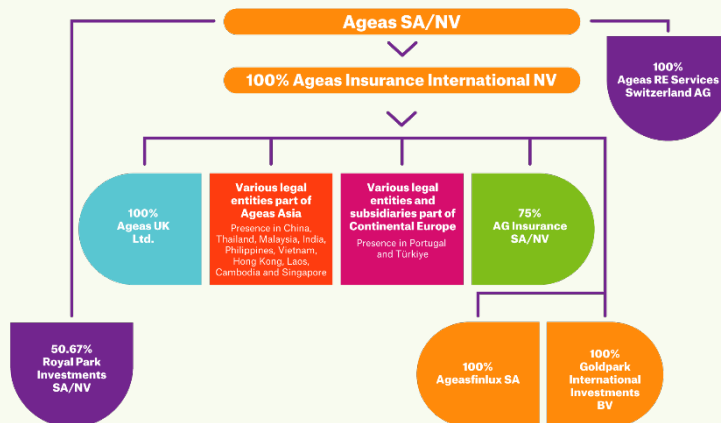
Ageas SA/NV

100% Ageas Insurance International NV

100% Ageas RE Services Switzerland AG

100% Ageas UK Ltd.

Various legal entities part of Ageas Asia

Presence in China, Thailand, Malaysia, India, Philippines, Vietnam, Hong Kong, Laos, Cambodia and Singapore

Various legal entities and subsidiaries part of Continental Europe

Presence in Portugal and Türkiye

75% AG Insurance SA/NV

50.67% Royal Park Investments SA/NV

100% Ageasfinlux SA

100% Goldpark International Investments BV